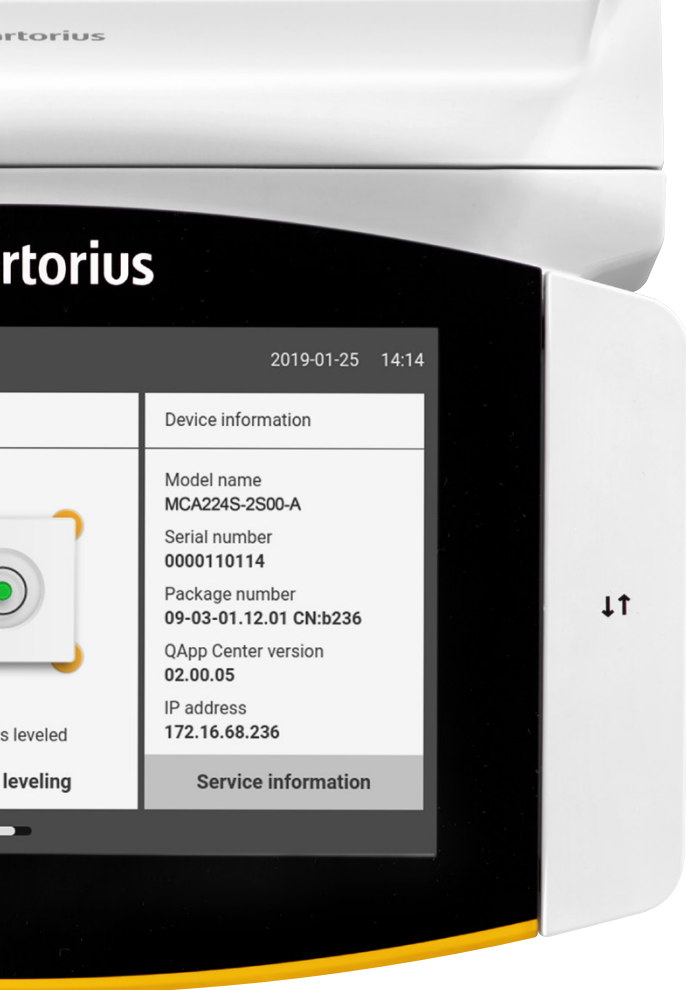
rtorius

rtorius

2019-01-25 14:14

Device information

Model name
MCA224S-2S00-A

Serial number
0000110114

Package number
09-03-01.12.01 CN:b236

QApp Center version
02.00.05

IP address
172.16.68.236

Service information

s leveled

leveling

↓↑